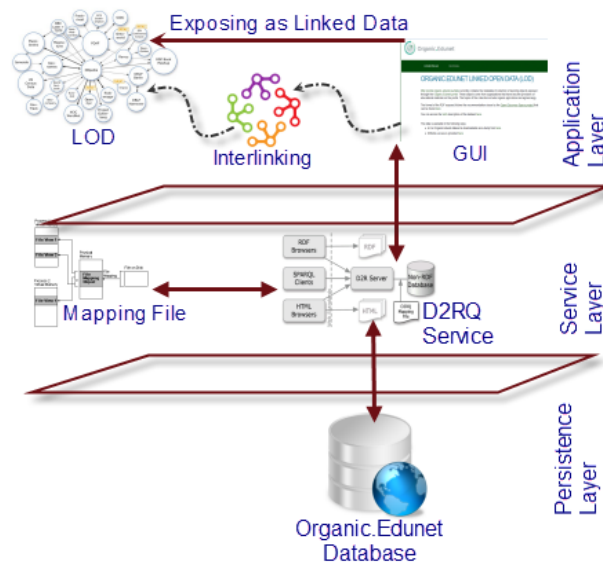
Exposing as Linked Data

Organic.Edunet

ORGANIC.EDUNET LINKED OPEN DATA (LOD)

LOD

Interlinking

GUI

Application Layer

RDF Browsers

RDF

SPARQL Clients

D2R Server

Non-RDF Database

HTML Browsers

XHTML

D2RQ Mapping File

Mapping File

D2RQ Service

Service Layer

Organic.Edunet Database

Persistence Layer